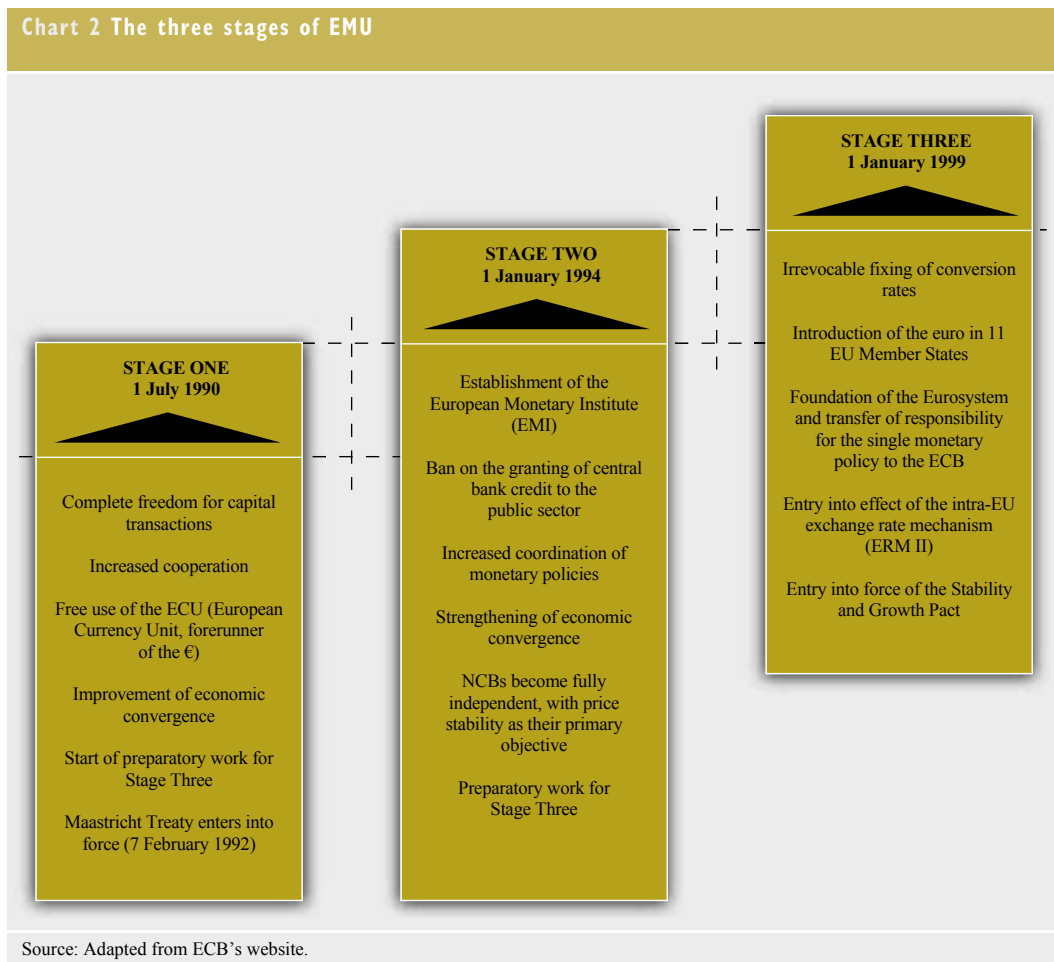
Chart 2 The three stages of EMU

STAGE ONE
1 July 1990

Complete freedom for capital transactions

Increased cooperation

Free use of the ECU (European Currency Unit, forerunner of the €)

Improvement of economic convergence

Start of preparatory work for Stage Three

Maastricht Treaty enters into force (7 February 1992)

STAGE TWO
1 January 1994

Establishment of the European Monetary Institute (EMI)

Ban on the granting of central bank credit to the public sector

Increased coordination of monetary policies

Strengthening of economic convergence

NCBs become fully independent, with price stability as their primary objective

Preparatory work for Stage Three

STAGE THREE
1 January 1999

Irrevocable fixing of conversion rates

Introduction of the euro in 11 EU Member States

Foundation of the Eurosystem and transfer of responsibility for the single monetary policy to the ECB

Entry into effect of the intra-EU exchange rate mechanism (ERM II)

Entry into force of the Stability and Growth Pact

Source: Adapted from ECB's website.